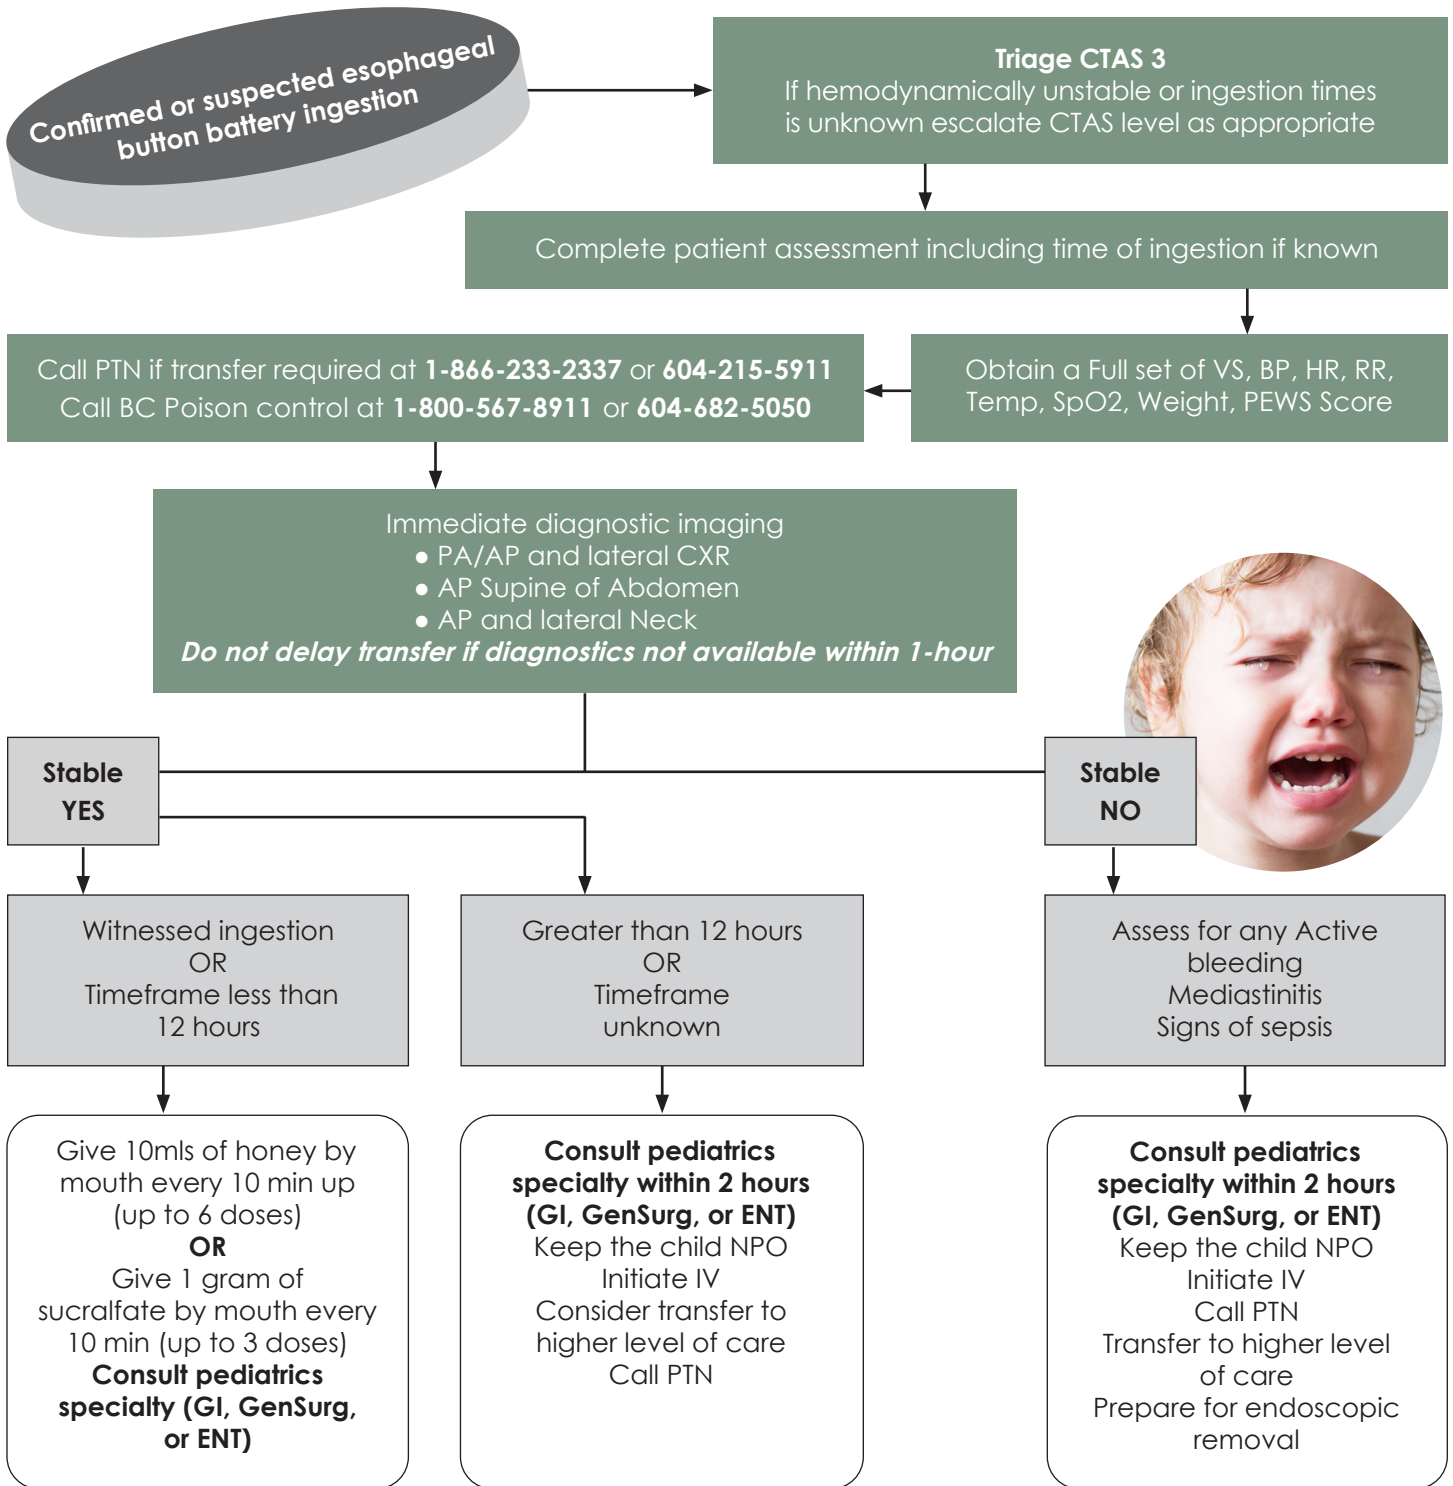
Confirmed or suspected esophageal button battery ingestion

Triage CTAS 3
If hemodynamically unstable or ingestion times is unknown escalate CTAS level as appropriate

Complete patient assessment including time of ingestion if known

Obtain a Full set of VS, BP, HR, RR, Temp, SpO2, Weight, PEWS Score

Call PTN if transfer required at 1-866-233-2337 or 604-215-5911
Call BC Poison control at 1-800-567-8911 or 604-682-5050

Immediate diagnostic imaging
• PA/AP and lateral CXR
• AP Supine of Abdomen
• AP and lateral Neck
Do not delay transfer if diagnostics not available within 1-hour

Stable
YES

Stable
NO

Witnessed ingestion
OR
Timeframe less than 12 hours

Greater than 12 hours
OR
Timeframe unknown

Assess for any Active bleeding
Mediastinitis
Signs of sepsis

Give 10mls of honey by mouth every 10 min up (up to 6 doses)
OR
Give 1 gram of sucralfate by mouth every 10 min (up to 3 doses)
Consult pediatrics specialty (GI, GenSurg, or ENT)

Consult pediatrics specialty within 2 hours (GI, GenSurg, or ENT)
Keep the child NPO
Initiate IV
Consider transfer to higher level of care
Call PTN

Consult pediatrics specialty within 2 hours (GI, GenSurg, or ENT)
Keep the child NPO
Initiate IV
Call PTN
Transfer to higher level of care
Prepare for endoscopic removal